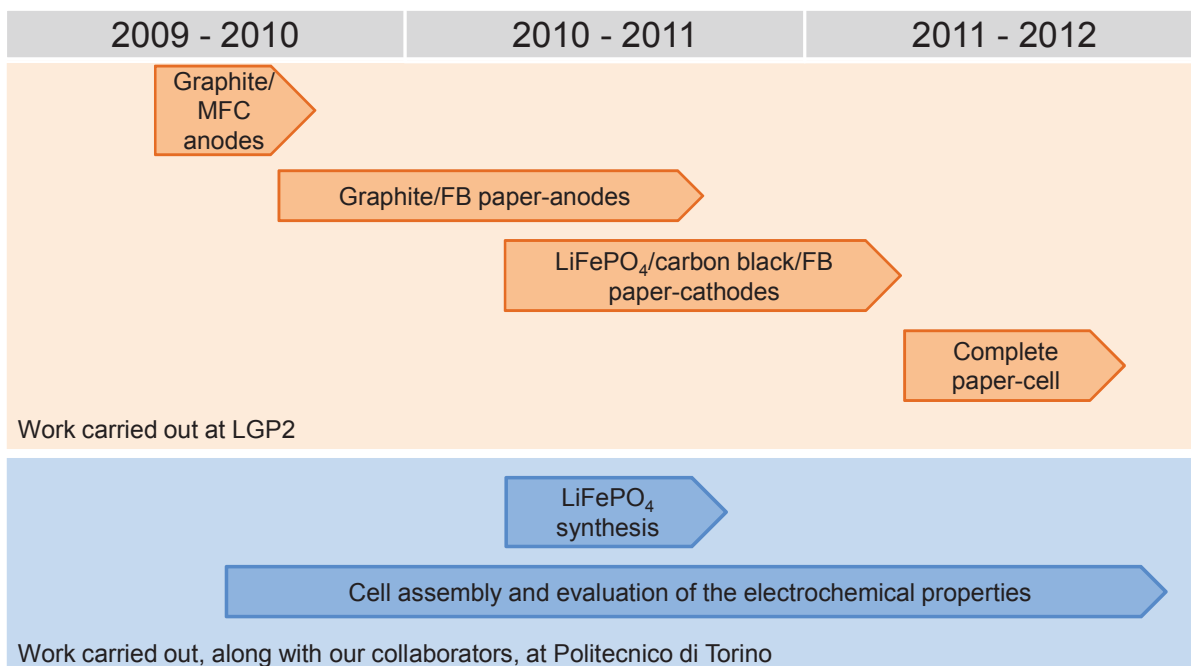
2009 - 2010

2010 - 2011

2011 - 2012

Graphite/ MFC anodes

Graphite/FB paper-anodes

$LiFePO_4$/carbon black/FB paper-cathodes

Complete paper-cell

Work carried out at LGP2

$LiFePO_4$ synthesis

Cell assembly and evaluation of the electrochemical properties

Work carried out, along with our collaborators, at Politecnico di Torino